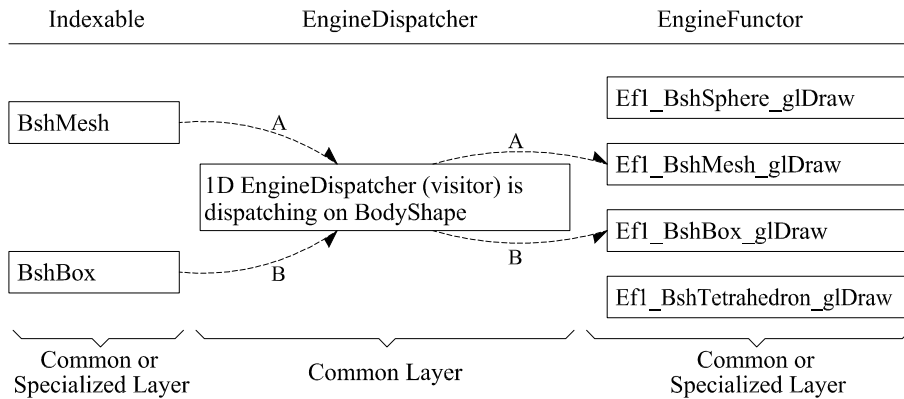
Indexable

EngineDispatcher

EngineFunctor

BshMesh

A

A

Ef1_BshSphere_glDraw

Ef1_BshMesh_glDraw

1D EngineDispatcher (visitor) is dispatching on BodyShape

Ef1_BshBox_glDraw

BshBox

B

B

Ef1_BshTetrahedron_glDraw

Common or Specialized Layer

Common Layer

Common or Specialized Layer